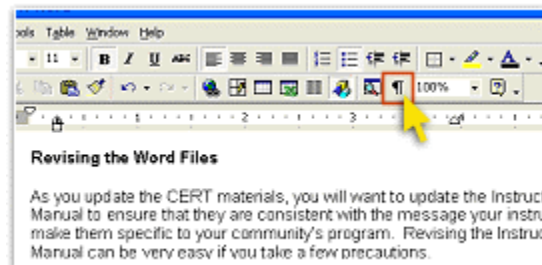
ools Table Window Help

11 B I U ABC

100%

1 2 3

Revising the Word Files

As you update the CERT materials, you will want to update the Instructo Manual to ensure that they are consistent with the message your instru make them specific to your community's program. Revising the Instruc Manual can be very easy if you take a few precautions.